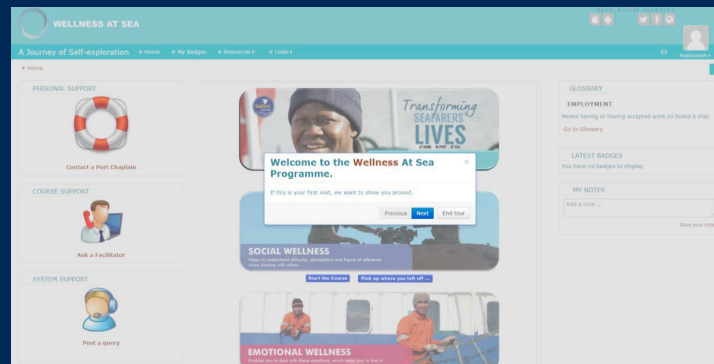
WELLNESS AT SEA

A Journey of Self-exploration
Home
My Badges
Resources
Links

Home

PERSONAL SUPPORT
Contact a Port Chaplain

COURSE SUPPORT
Ask a Facilitator

SYSTEM SUPPORT
Post a query

Transforming SEAFARERS LIVES

Welcome to the Wellness At Sea Programme.

If this is your first visit, we want to show you around.

Previous
Next
End tour

SOCIAL WELLNESS

Start the Course
Pick up where you left off ...

EMOTIONAL WELLNESS

GLOSSARY
EMPLOYMENT
Means having or having accepted work on board a ship.
Go to Glossary

LATEST BADGES
You have no badges to display

MY NOTES
Add a note ...
Save your note